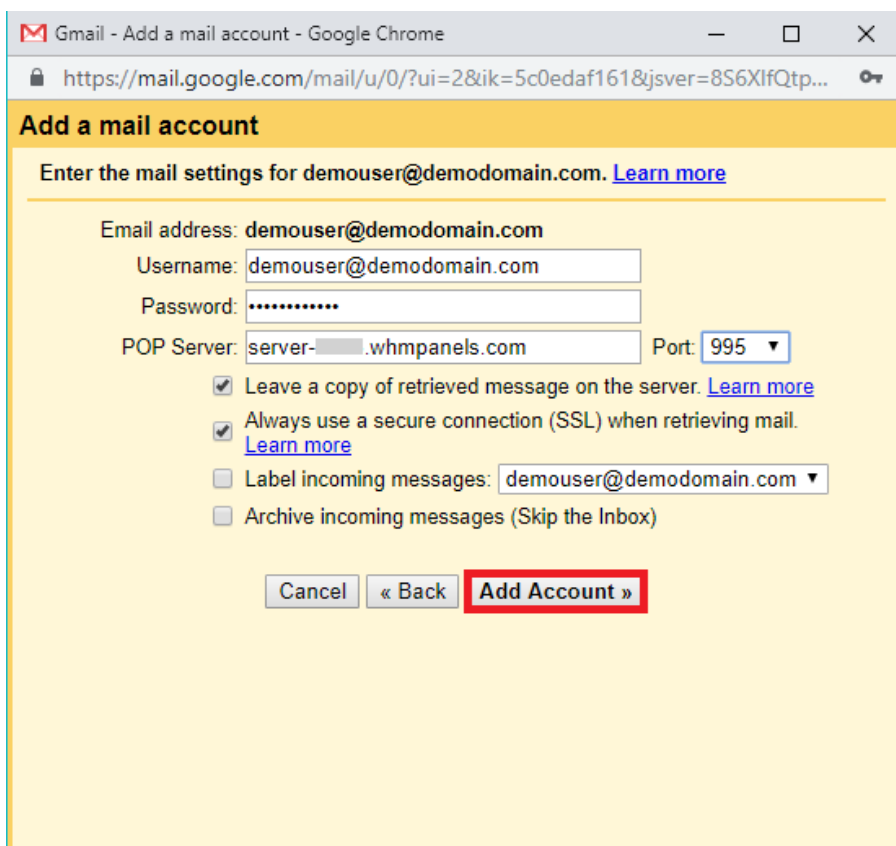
Gmail - Add a mail account - Google Chrome

https://mail.google.com/mail/u/0/?ui=2&ik=5c0edaf161&jsver=8S6XlfQtp...

Add a mail account

Enter the mail settings for demouser@demodomain.com. Learn more

Email address: demouser@demodomain.com

Username: demouser@demodomain.com

Password: ••••••••••••

POP Server: server-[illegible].whmpanels.com Port: 995

Leave a copy of retrieved message on the server. Learn more

Always use a secure connection (SSL) when retrieving mail. Learn more

Label incoming messages: demouser@demodomain.com

Archive incoming messages (Skip the Inbox)

Cancel « Back Add Account »